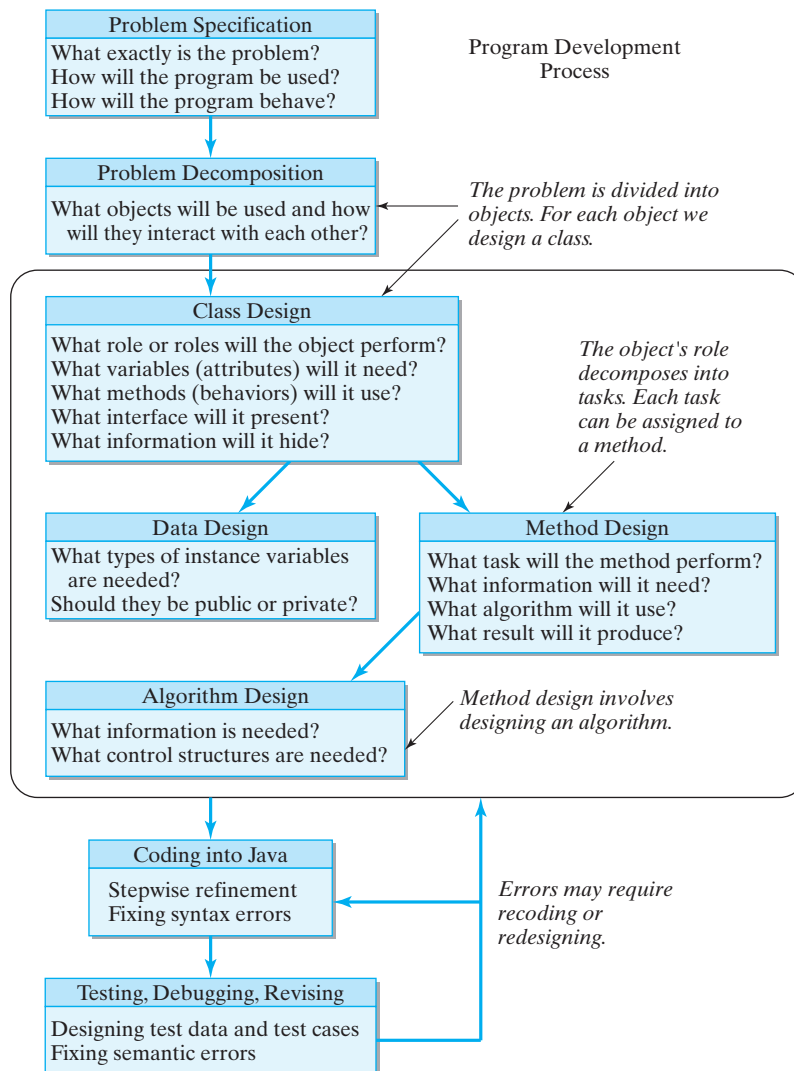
Problem Specification
What exactly is the problem?
How will the program be used?
How will the program behave?

Program Development Process

Problem Decomposition
What objects will be used and how will they interact with each other?

The problem is divided into objects. For each object we design a class.

Class Design
What role or roles will the object perform?
What variables (attributes) will it need?
What methods (behaviors) will it use?
What interface will it present?
What information will it hide?

The object's role decomposes into tasks. Each task can be assigned to a method.

Data Design
What types of instance variables are needed?
Should they be public or private?

Method Design
What task will the method perform?
What information will it need?
What algorithm will it use?
What result will it produce?

Algorithm Design
What information is needed?
What control structures are needed?

Method design involves designing an algorithm.

Coding into Java
Stepwise refinement
Fixing syntax errors

Errors may require recoding or redesigning.

Testing, Debugging, Revising
Designing test data and test cases
Fixing semantic errors